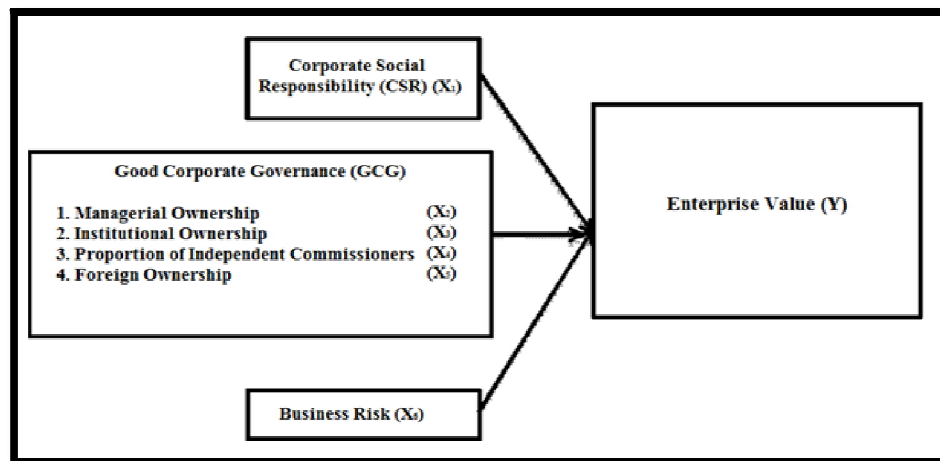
Corporate Social Responsibility (CSR) ($X_1$)

Good Corporate Governance (GCG)

1. Managerial Ownership ($X_2$)
2. Institutional Ownership ($X_3$)
3. Proportion of Independent Commissioners ($X_4$)
4. Foreign Ownership ($X_5$)

Enterprise Value (Y)

Business Risk ($X_6$)